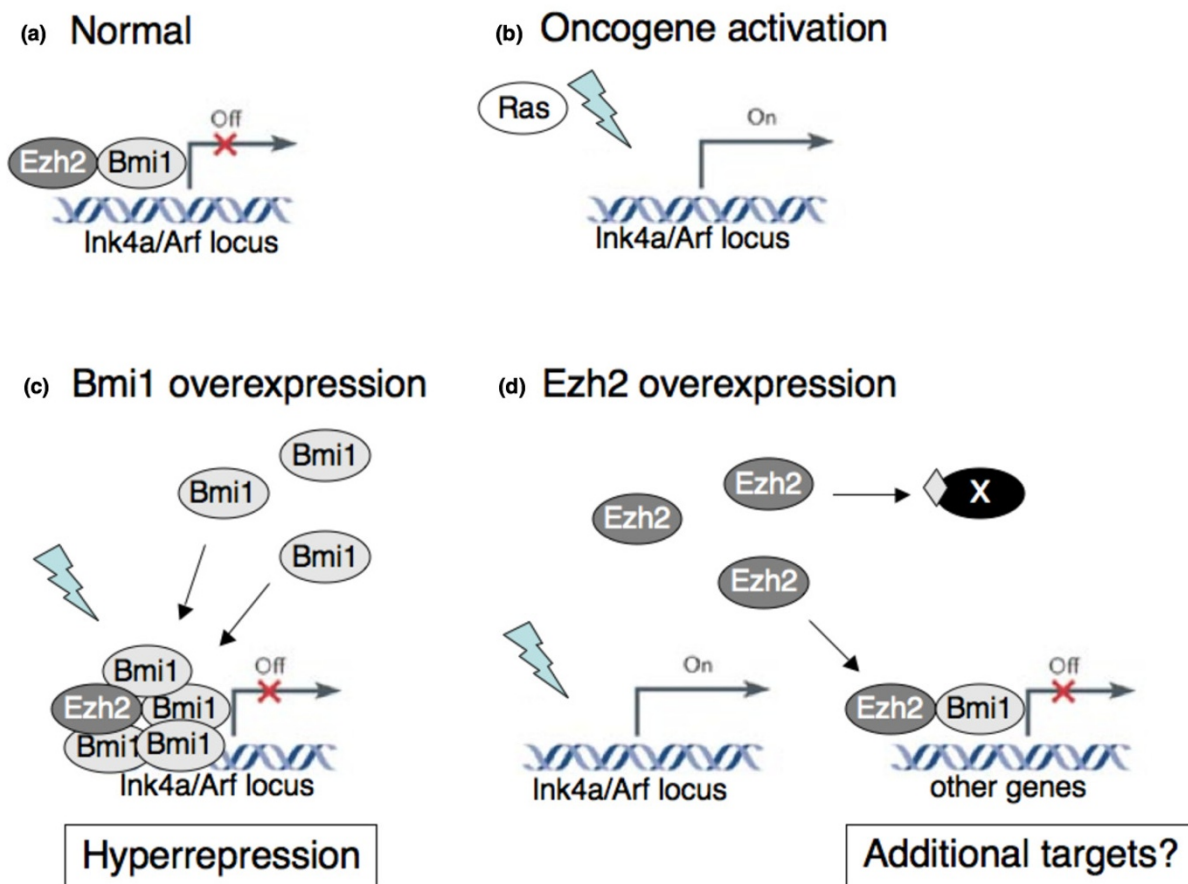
(a) Normal

Off

Ezh2 Bmi1

Ink4a/Arf locus

(b) Oncogene activation

Ras

On

Ink4a/Arf locus

(c) Bmi1 overexpression

Bmi1

Bmi1

Bmi1

Bmi1

Off

Ezh2 Bmi1

Bmi1 Bmi1

Ink4a/Arf locus

Hyperrepression

(d) Ezh2 overexpression

Ezh2

Ezh2

X

Ezh2

On

Ink4a/Arf locus

Off

Ezh2 Bmi1

other genes

Additional targets?